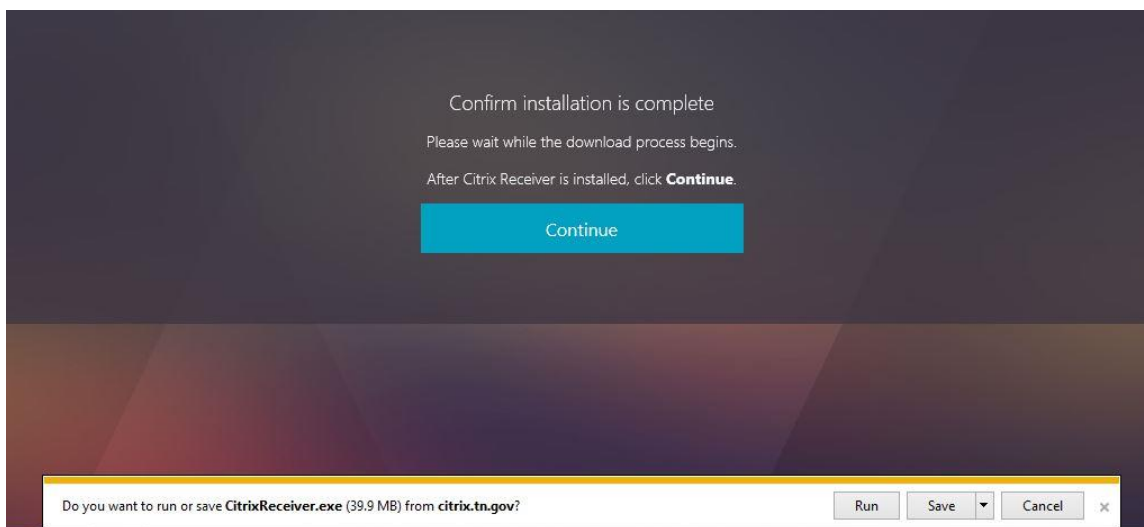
Confirm installation is complete

Please wait while the download process begins.

After Citrix Receiver is installed, click **Continue**.

Continue

Do you want to run or save **CitrixReceiver.exe** (39.9 MB) from **citrix.tn.gov**?

Run

Save

Cancel

×